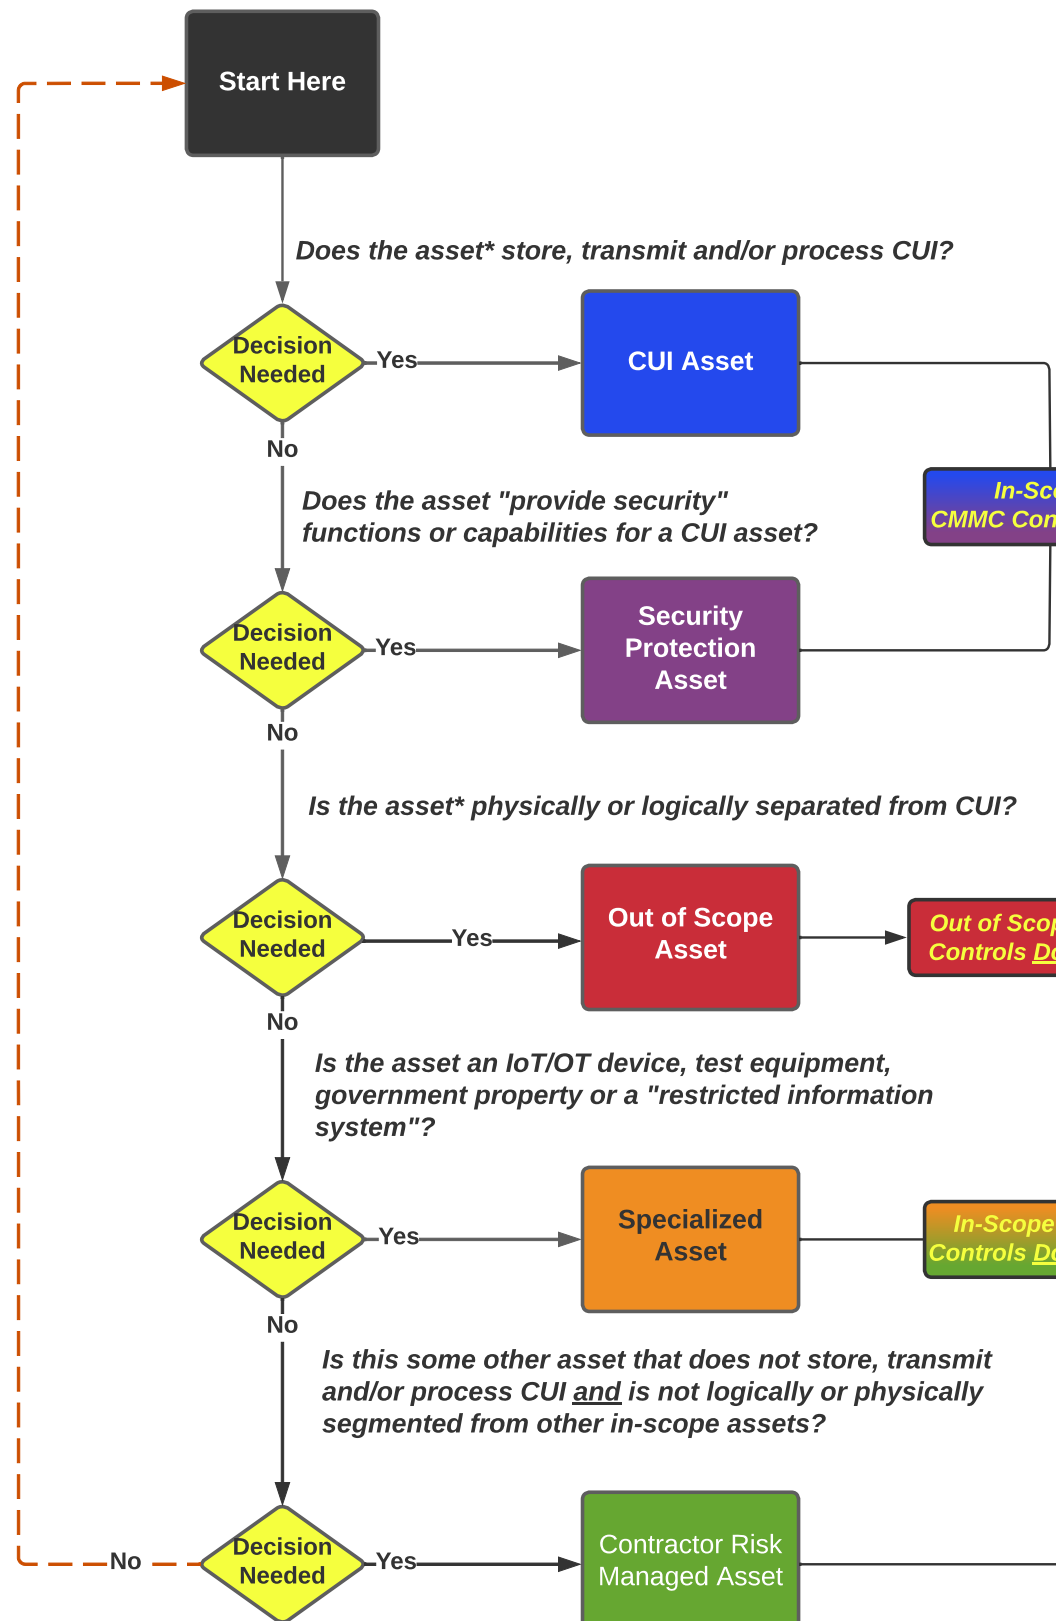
Start Here

Does the asset* store, transmit and/or process CUI?

Decision Needed

Yes

CUI Asset

No

Does the asset "provide security" functions or capabilities for a CUI asset?

In-Sc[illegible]
CMMC Con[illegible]

Decision Needed

Yes

Security Protection Asset

No

Is the asset* physically or logically separated from CUI?

Decision Needed

Yes

Out of Scope Asset

Out of Scop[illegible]
Controls D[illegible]

No

Is the asset an IoT/OT device, test equipment, government property or a "restricted information system"?

Decision Needed

Yes

Specialized Asset

In-Scope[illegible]
Controls D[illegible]

No

Is this some other asset that does not store, transmit and/or process CUI and is not logically or physically segmented from other in-scope assets?

No

Decision Needed

Yes

Contractor Risk Managed Asset